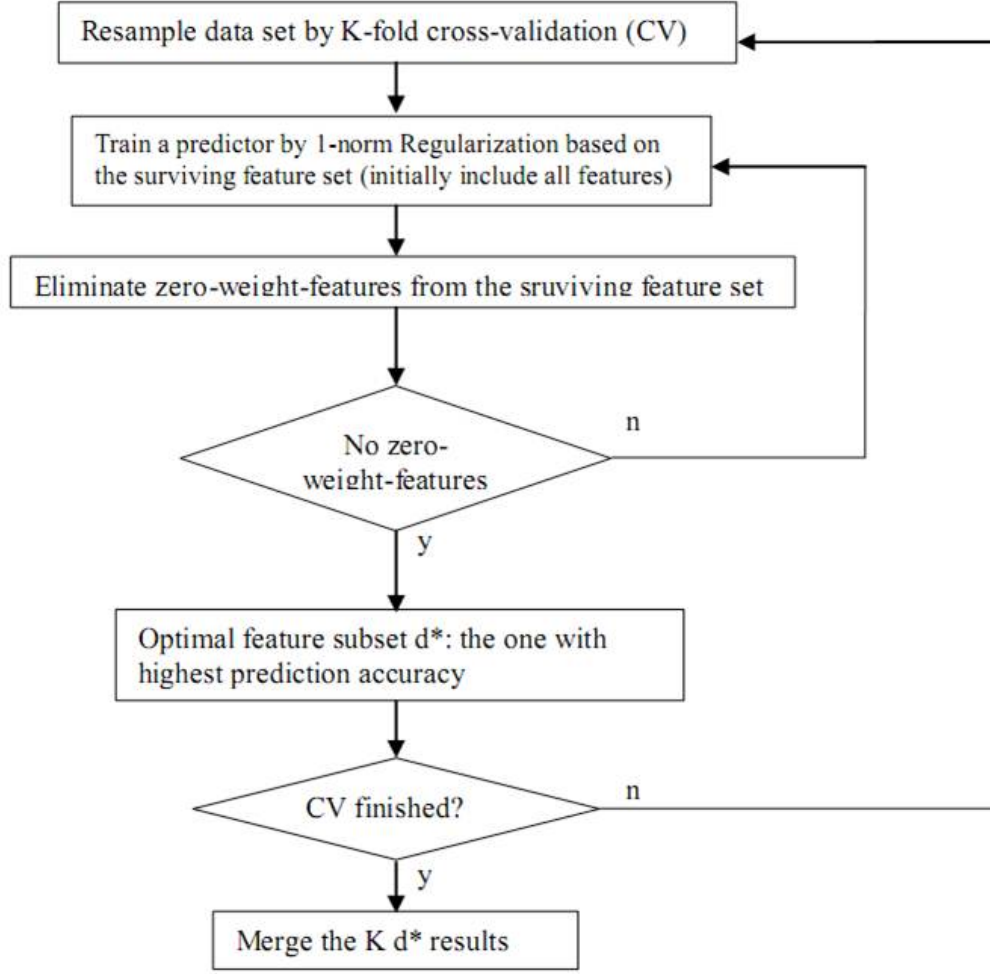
Resample data set by K-fold cross-validation (CV)

Train a predictor by 1-norm Regularization based on the surviving feature set (initially include all features)

Eliminate zero-weight-features from the sruviving feature set

No zero-weight-features

n

y

Optimal feature subset d*: the one with highest prediction accuracy

CV finished?

n

y

Merge the K d* results